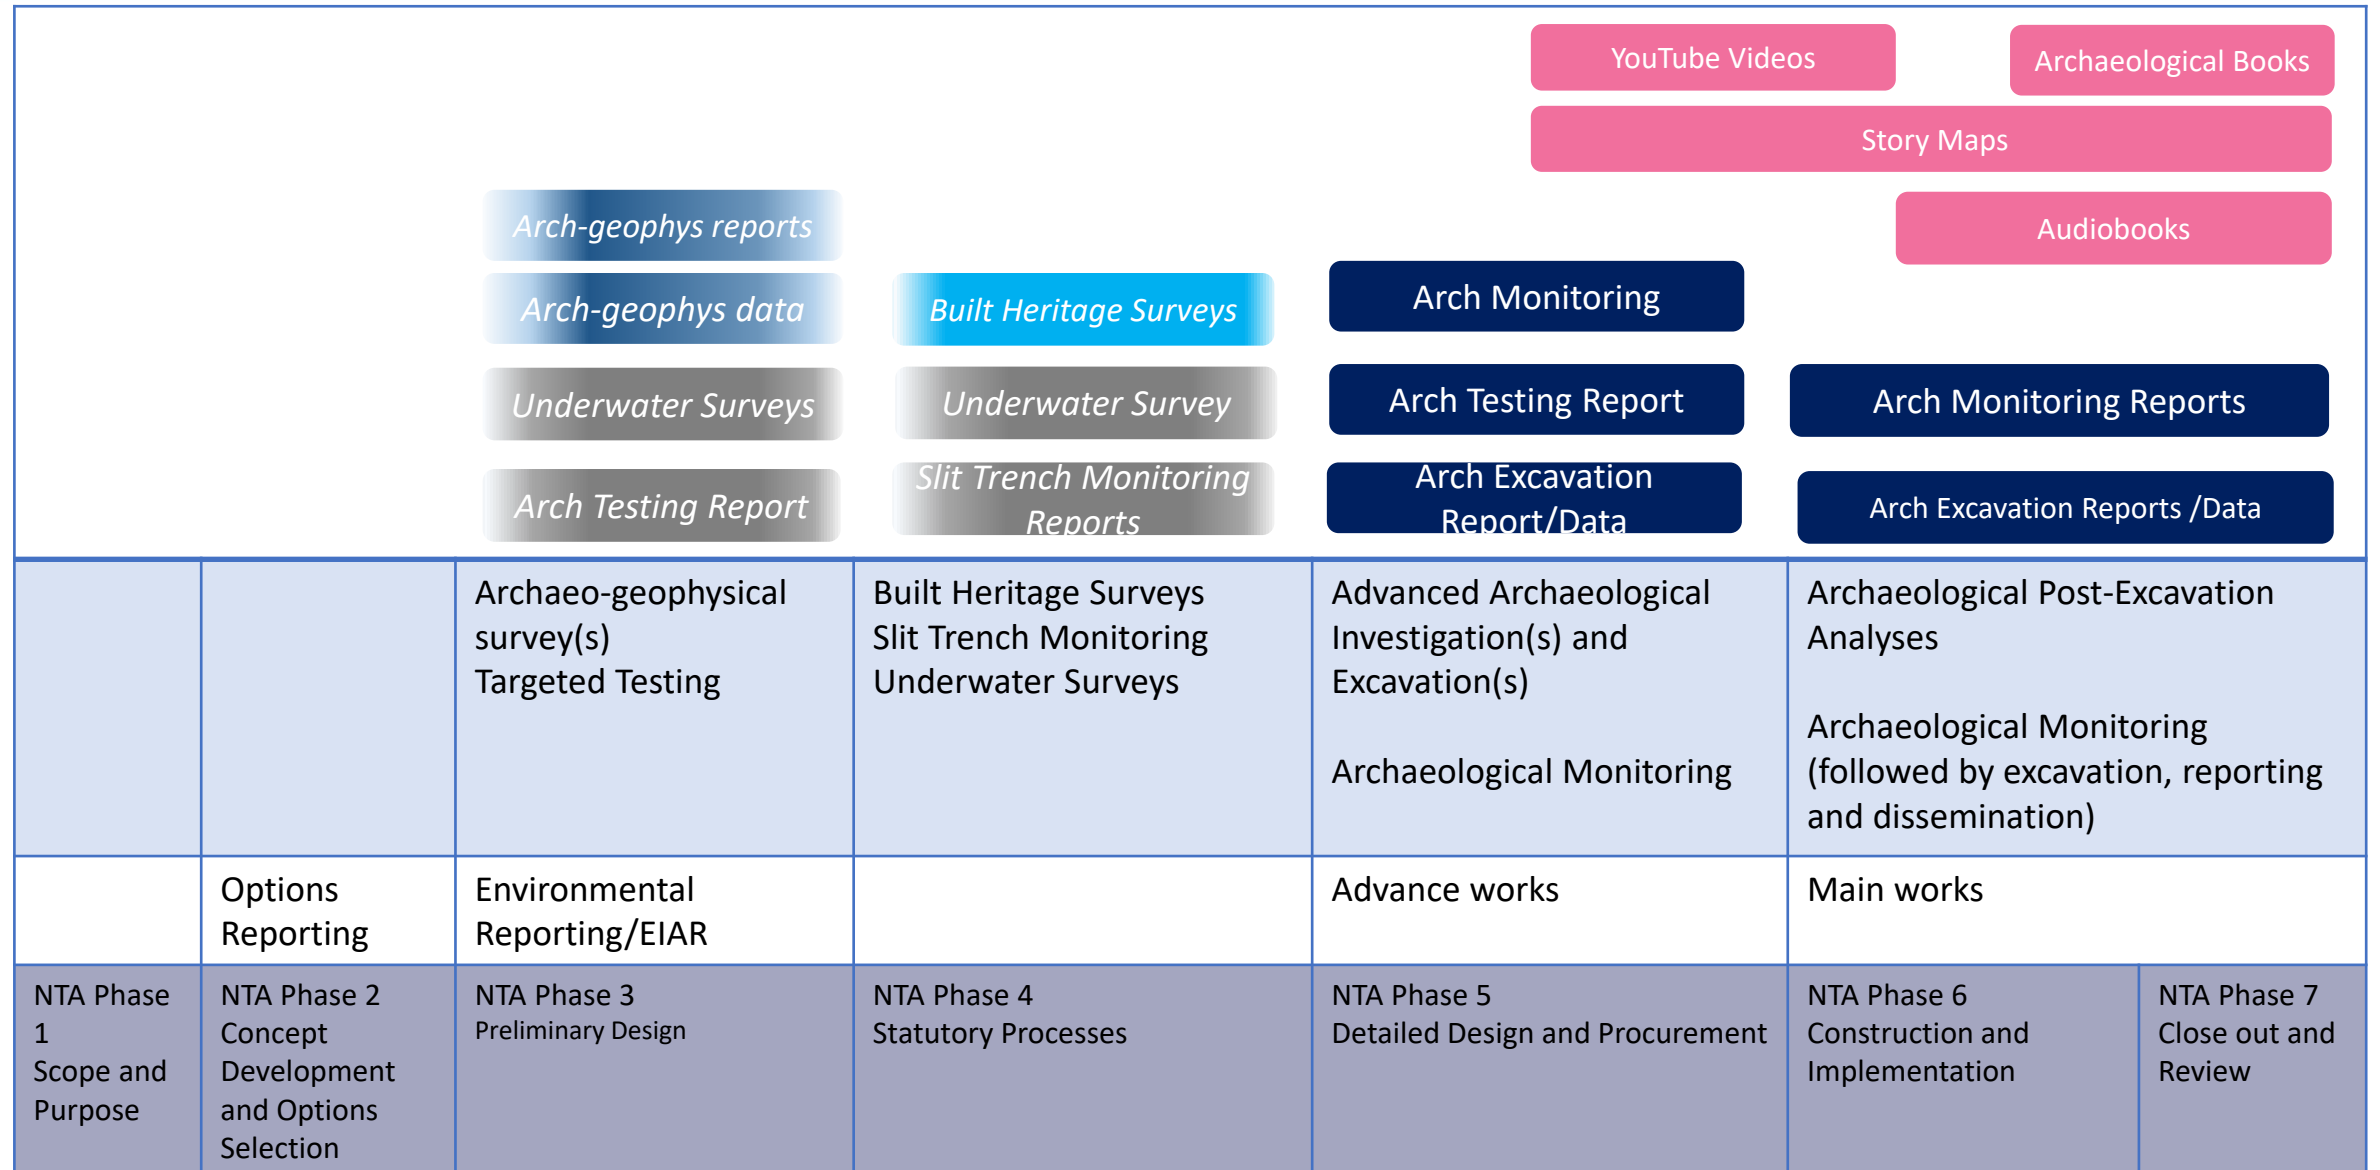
YouTube Videos

Archaeological Books

Story Maps

Audiobooks

Arch-geophys reports

Arch-geophys data

Built Heritage Surveys

Arch Monitoring

Underwater Surveys

Underwater Survey

Arch Testing Report

Arch Monitoring Reports

Arch Testing Report

Slit Trench Monitoring Reports

Arch Excavation Report/Data

Arch Excavation Reports /Data

| | | | | | | |
|---|---|---|---|---|---|---|
| | | Archaeo-geophysical survey(s) Targeted Testing | Built Heritage Surveys Slit Trench Monitoring Underwater Surveys | Advanced Archaeological Investigation(s) and Excavation(s)<br><br>Archaeological Monitoring | Archaeological Post-Excavation Analyses<br><br>Archaeological Monitoring (followed by excavation, reporting and dissemination) | |
| | Options Reporting | Environmental Reporting/EIAR | | Advance works | Main works | |
| NTA Phase 1 Scope and Purpose | NTA Phase 2 Concept Development and Options Selection | NTA Phase 3 Preliminary Design | NTA Phase 4 Statutory Processes | NTA Phase 5 Detailed Design and Procurement | NTA Phase 6 Construction and Implementation | NTA Phase 7 Close out and Review |